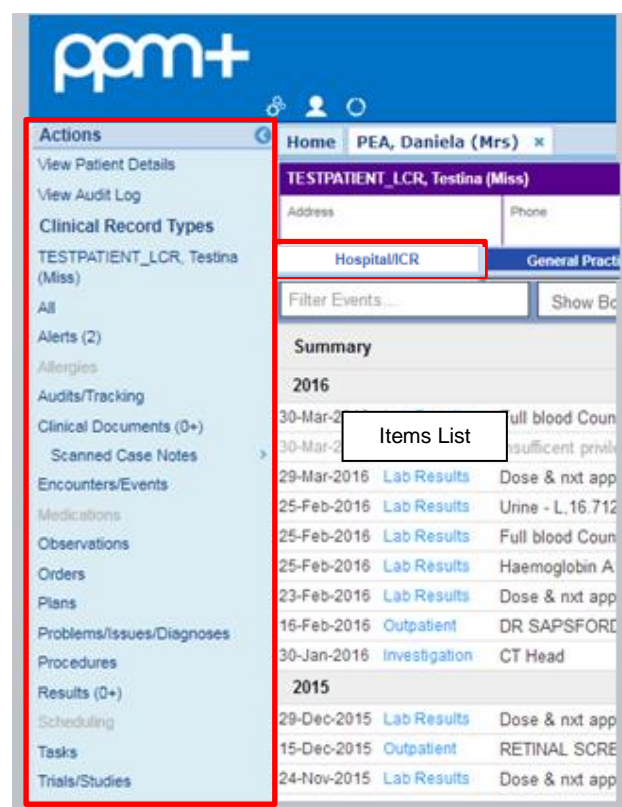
ppm+

Actions
View Patient Details
View Audit Log
Clinical Record Types
TESTPATIENT_LCR, Testina (Miss)
All
Alerts (2)
Allergies
Audits/Tracking
Clinical Documents (0+)
Scanned Case Notes
Encounters/Events
Medications
Observations
Orders
Plans
Problems/Issues/Diagnoses
Procedures
Results (0+)
Scheduling
Tasks
Trials/Studies

Home | PEA, Daniela (Mrs) ×

TESTPATIENT_LCR, Testina (Miss)
Address
Phone

Hospital/ICR | General Practi

Filter Events...
Show Bo

Summary

2016

| | | |
|---|---|---|
| 30-Mar-2 | | Full blood Coun |
| 30-Mar-2 | | Insufficent privile |
| 29-Mar-2016 | Lab Results | Dose & nxt app |
| 25-Feb-2016 | Lab Results | Urine - L,16.712 |
| 25-Feb-2016 | Lab Results | Full blood Coun |
| 25-Feb-2016 | Lab Results | Haemoglobin A |
| 23-Feb-2016 | Lab Results | Dose & nxt app |
| 16-Feb-2016 | Outpatient | DR SAPSFORD |
| 30-Jan-2016 | Investigation | CT Head |

Items List

2015

| | | |
|---|---|---|
| 29-Dec-2015 | Lab Results | Dose & nxt app |
| 15-Dec-2015 | Outpatient | RETINAL SCRE |
| 24-Nov-2015 | Lab Results | Dose & nxt app |